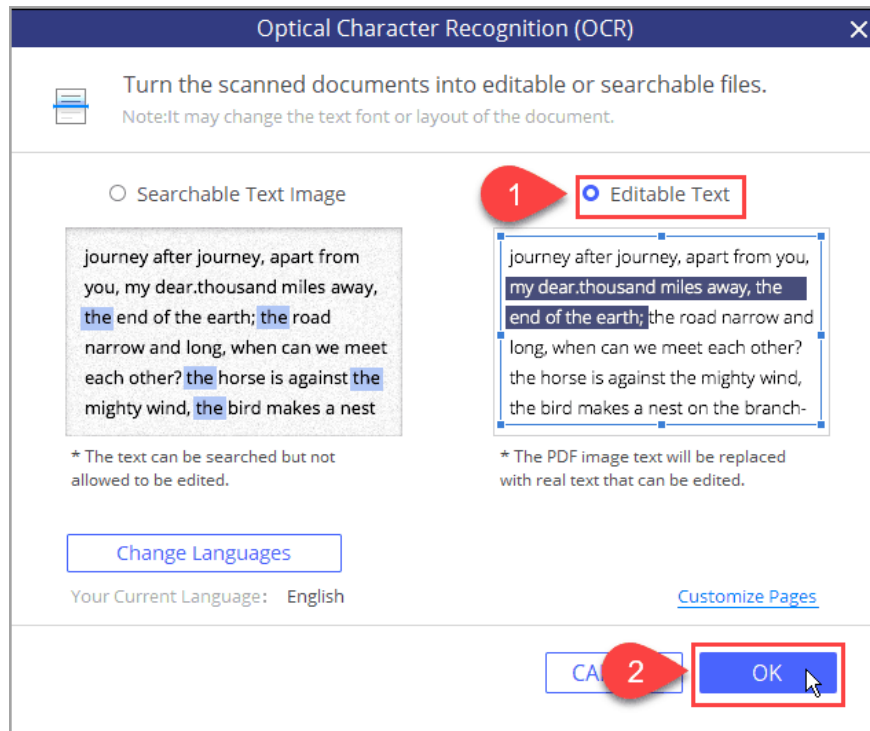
Optical Character Recognition (OCR)

Turn the scanned documents into editable or searchable files.
Note:It may change the text font or layout of the document.

Searchable Text Image

journey after journey, apart from you, my dear.thousand miles away, the end of the earth; the road narrow and long, when can we meet each other? the horse is against the mighty wind, the bird makes a nest

* The text can be searched but not allowed to be edited.

1

Editable Text

journey after journey, apart from you, my dear.thousand miles away, the end of the earth; the road narrow and long, when can we meet each other? the horse is against the mighty wind, the bird makes a nest on the branch-

* The PDF image text will be replaced with real text that can be edited.

Change Languages

Your Current Language: English

Customize Pages

CA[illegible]

2

OK